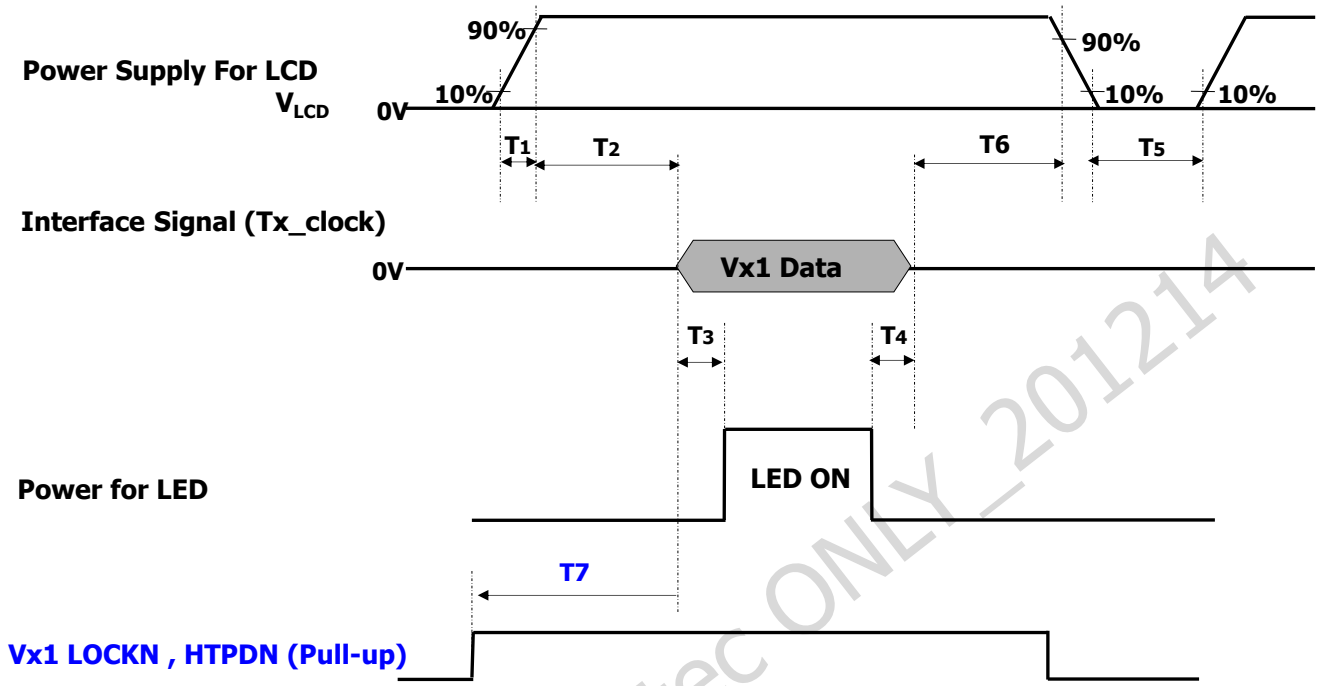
Power Supply For LCD
$V_{LCD}$

90%
10%
0V
90%
10%
10%

$T_1$
$T_2$
T6
$T_5$

Interface Signal (Tx_clock)

0V
Vx1 Data

$T_3$
$T_4$

Power for LED

LED ON

T7

Vx1 LOCKN , HTPDN (Pull-up)

ec ONLY_201214